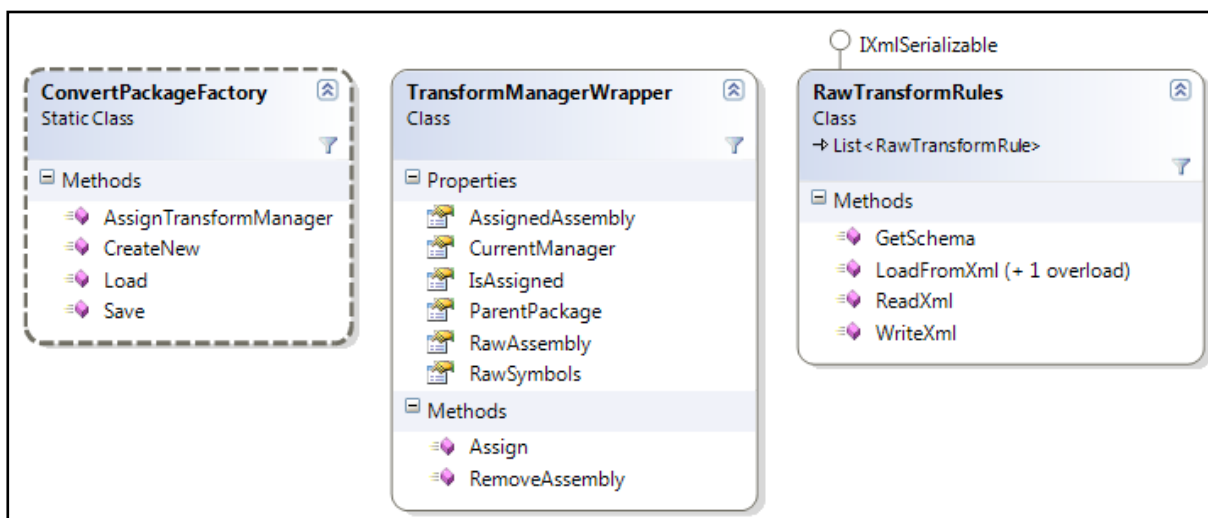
ConvertPackageFactory
Static Class

Methods
AssignTransformManager
CreateNew
Load
Save

TransformManagerWrapper
Class

Properties
AssignedAssembly
CurrentManager
IsAssigned
ParentPackage
RawAssembly
RawSymbols

Methods
Assign
RemoveAssembly

IXmlSerializable

RawTransformRules
Class
→ List<RawTransformRule>

Methods
GetSchema
LoadFromXml (+ 1 overload)
ReadXml
WriteXml